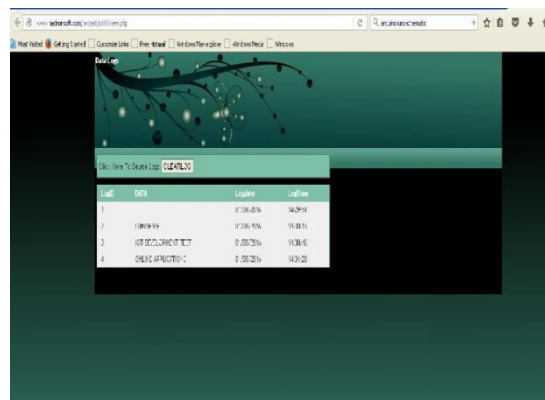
www.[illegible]soft.com/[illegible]/view.php

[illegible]

Most Visited | Getting Started | Customize Links | Free Hotmail | Windows Marketplace | Windows Media | Windows

Data Logs

Click Here To Delete Logs CLEAR LOG

| LogID | DATA | LogDate | LogTime |
|---|---|---|---|
| 1 | | 01/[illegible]/2016 | 14:29:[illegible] |
| 2 | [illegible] | 01/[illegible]/2016 | 15:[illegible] |
| 3 | IOT DEVELOPMENT TEST | 01/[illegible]/2016 | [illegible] |
| 4 | ONLINE APPLICATION C | 01/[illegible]/2016 | 14:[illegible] |